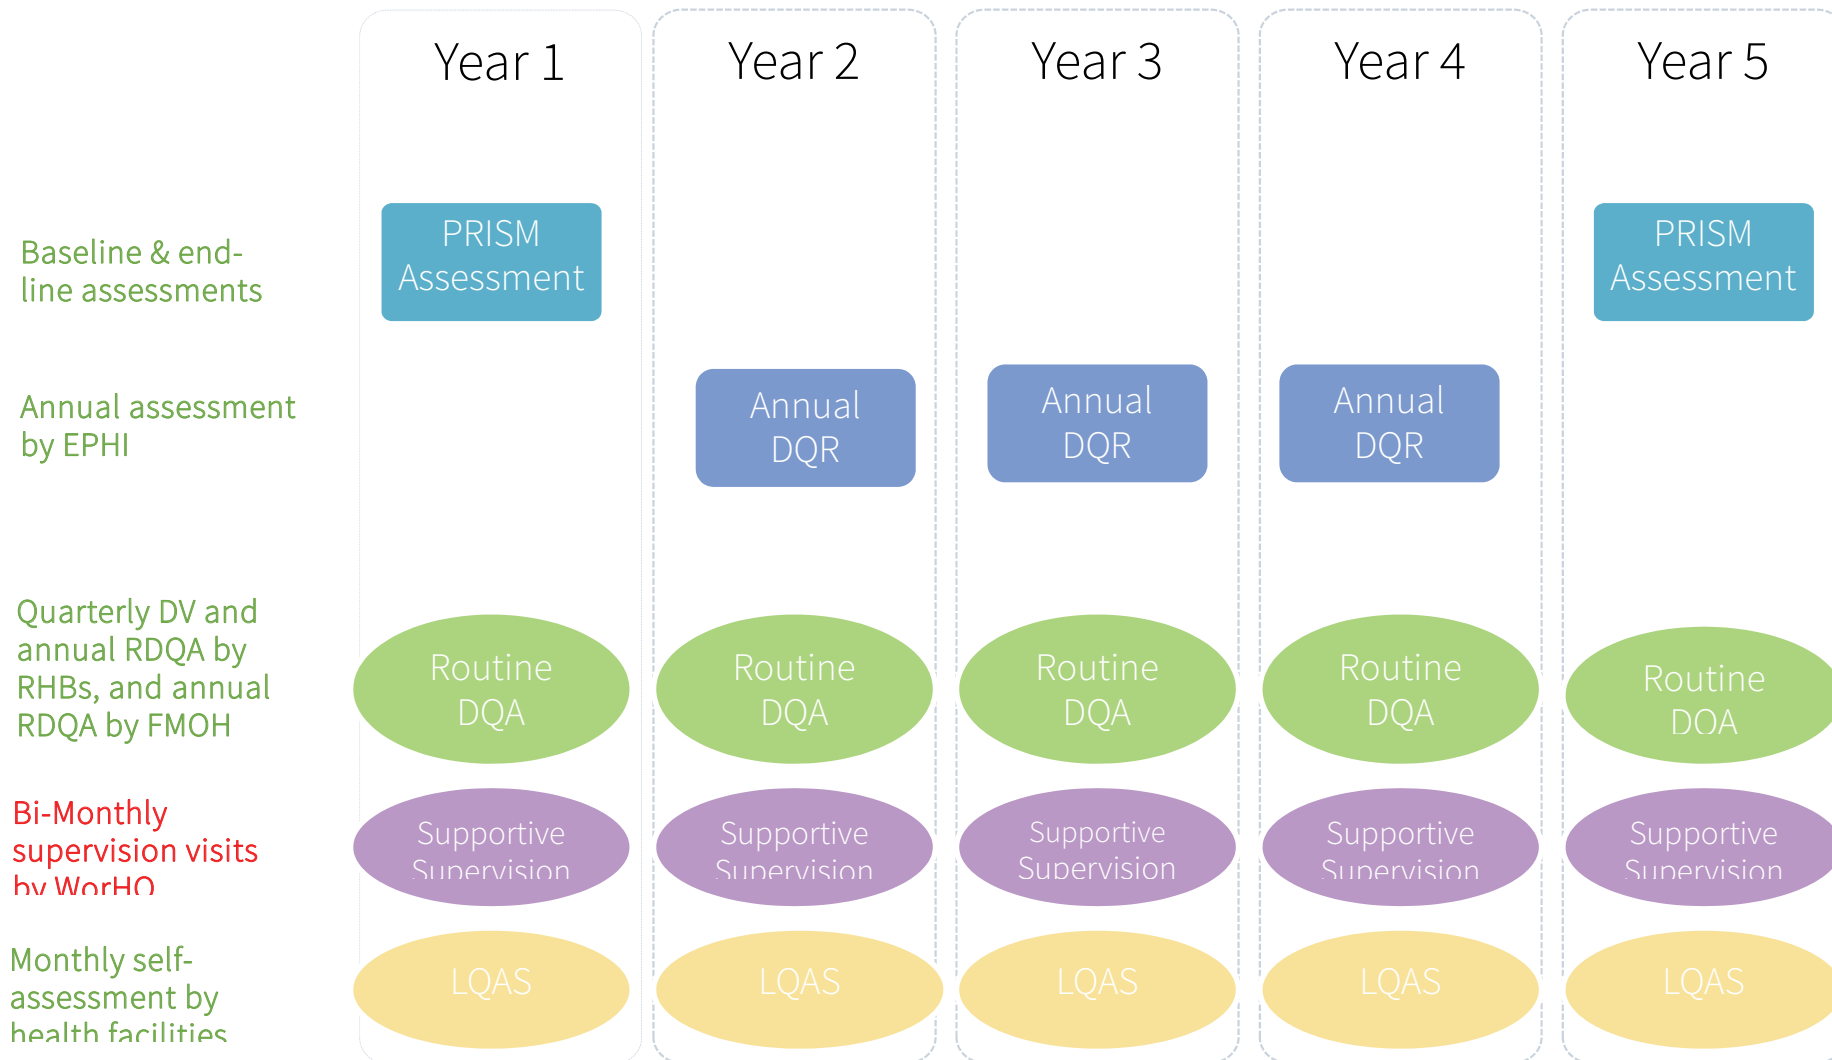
Year 1

Year 2

Year 3

Year 4

Year 5

Baseline & end-line assessments

PRISM Assessment

PRISM Assessment

Annual assessment by EPHI

Annual DQR

Annual DQR

Annual DQR

Quarterly DV and annual RDQA by RHBs, and annual RDQA by FMOH

Routine DQA

Routine DQA

Routine DQA

Routine DQA

Routine DQA

Bi-Monthly supervision visits by WorHO

Supportive Supervision

Supportive Supervision

Supportive Supervision

Supportive Supervision

Supportive Supervision

Monthly self-assessment by health facilities

LQAS

LQAS

LQAS

LQAS

LQAS